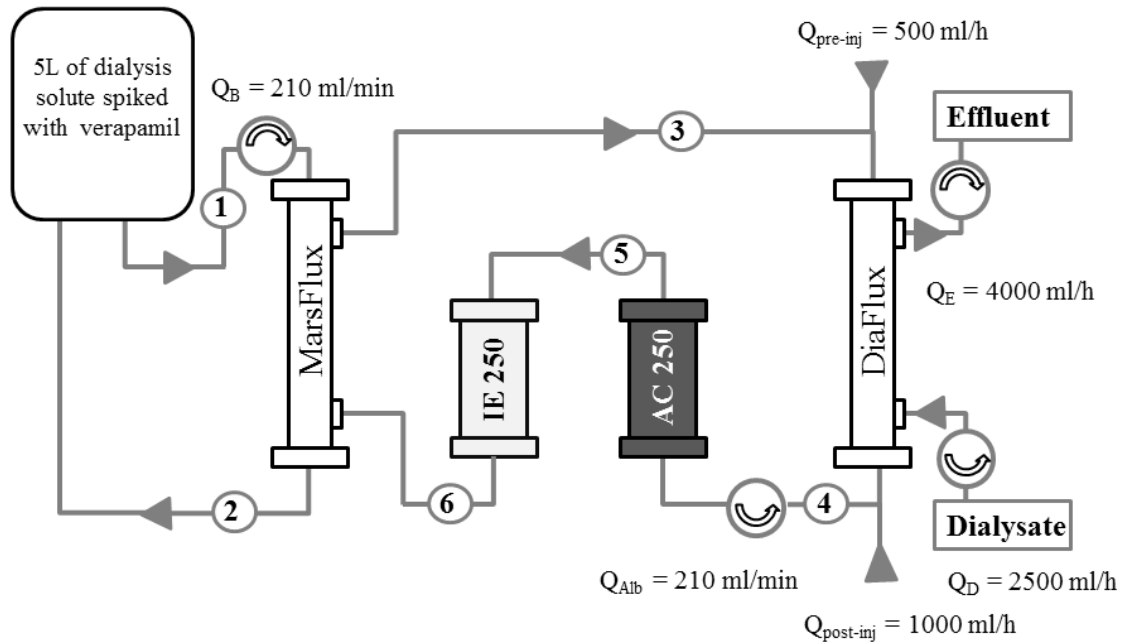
5L of dialysis solute spiked with verapamil

$Q_{B}$ = 210 ml/min

$Q_{pre\text{-}inj}$ = 500 ml/h

Effluent

1

3

MarsFlux

5

IE 250

AC 250

DiaFlux

$Q_{E}$ = 4000 ml/h

2

6

4

Dialysate

$Q_{Alb}$ = 210 ml/min

$Q_{D}$ = 2500 ml/h

$Q_{post\text{-}inj}$ = 1000 ml/h